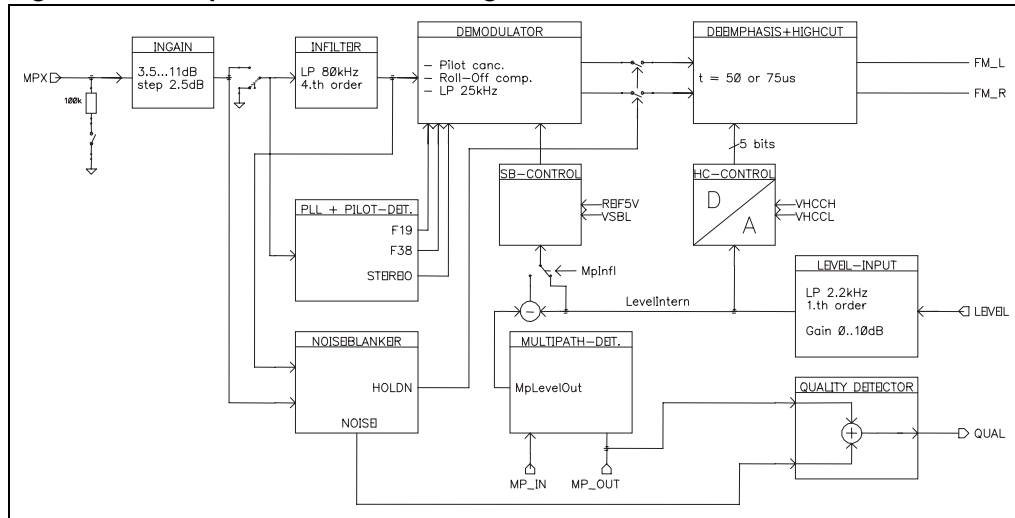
MPX

100k

INGAIN

3.5...11dB
step 2.5dB

INFILTER

LP 80kHz
4.th order

DEMODULATOR

– Pilot canc.
– Roll-Off comp.
– LP 25kHz

DEEMPHASIS+HIGHCUT

t = 50 or 75us

FM_L

FM_R

5 bits

SB-CONTROL

REF5V
VSBL

HC-CONTROL

D
A

VHCCH
VHCCL

PLL + PILOT-DET.

F19
F38
STEREO

MpInfl

LEVEL-INPUT

LP 2.2kHz
1.th order

Gain 0..10dB

LevelIntern

LEVEL

NOISEBLANKER

HOLDN

NOISE

MULTIPATH-DET.

MpLevelOut

QUALITY DETECTOR

QUAL

MP_IN

MP_OUT